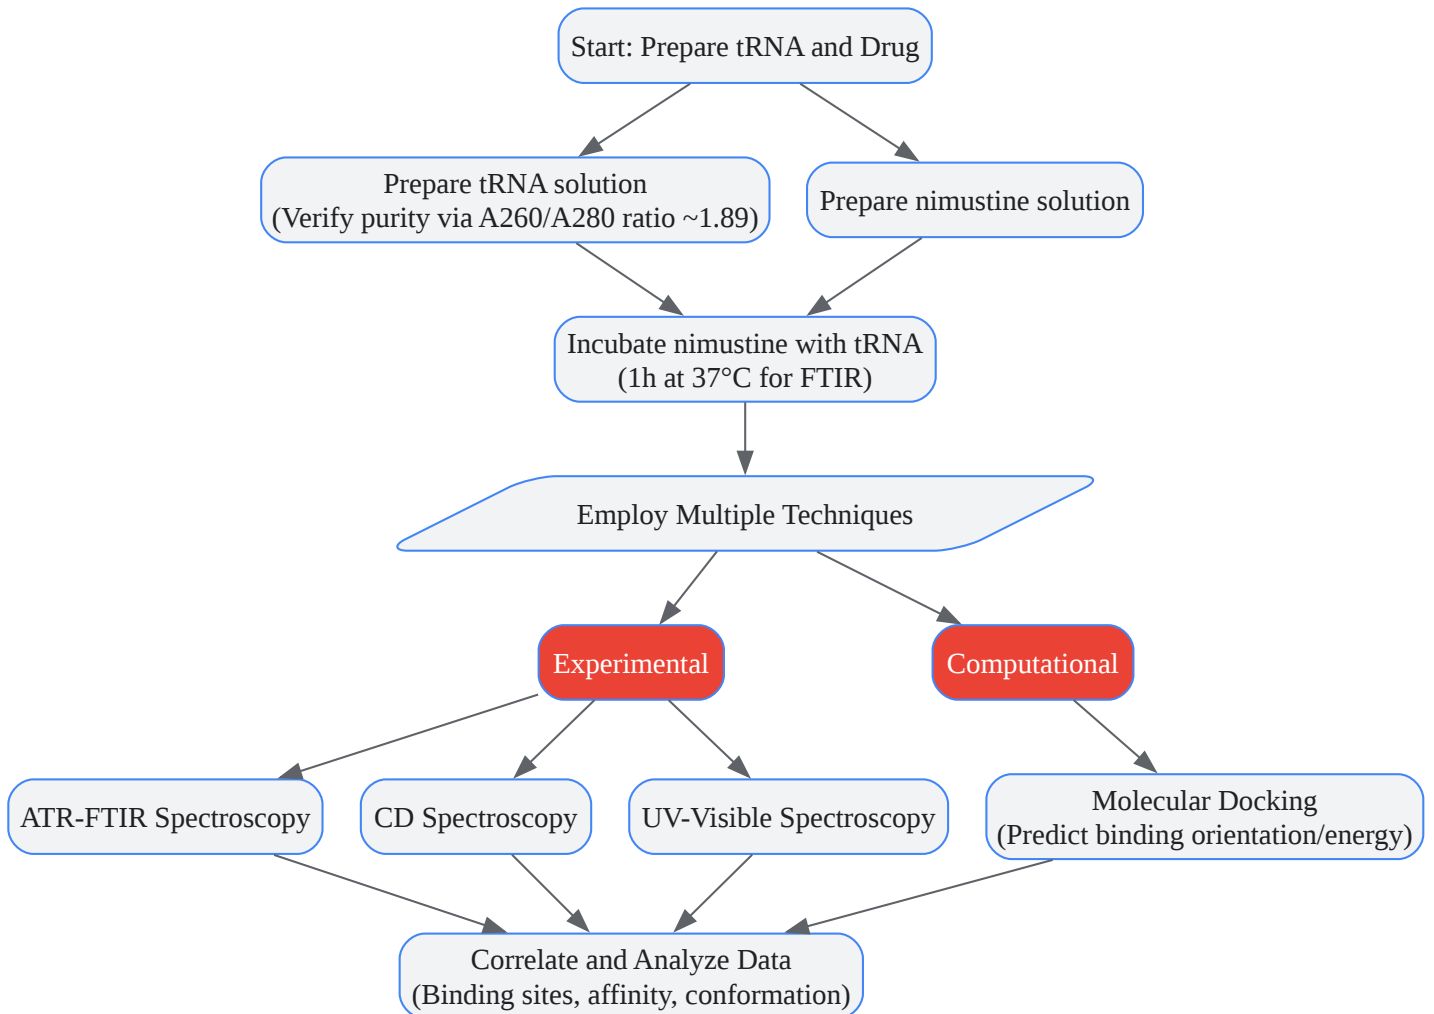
Start: Prepare tRNA and Drug

Prepare tRNA solution
(Verify purity via A260/A280 ratio ~1.89)

Prepare nimustine solution

Incubate nimustine with tRNA
(1h at 37°C for FTIR)

Employ Multiple Techniques

Experimental

Computational

ATR-FTIR Spectroscopy

CD Spectroscopy

UV-Visible Spectroscopy

Molecular Docking
(Predict binding orientation/energy)

Correlate and Analyze Data
(Binding sites, affinity, conformation)